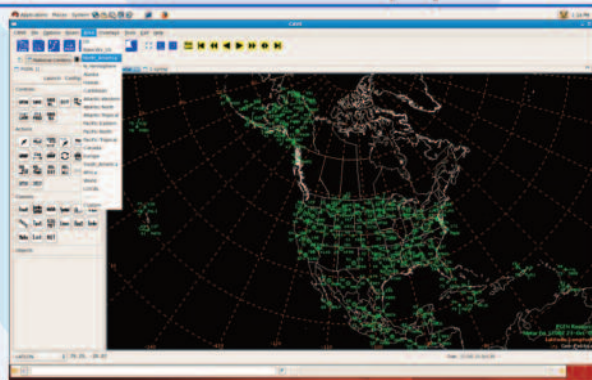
Applications Places System

CAVE

CAVE File Options Views Area Overlays Tools Edit Help

N. Hemisphere
Alaska
Hawaii
Caribbean
Atlantic Western
Atlantic North
Atlantic Tropical
Pacific Eastern
Pacific North
Pacific Tropical
Canada
Europe
North America
Africa
World
Latitude

Controls

Actions

Objects

Custom

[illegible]